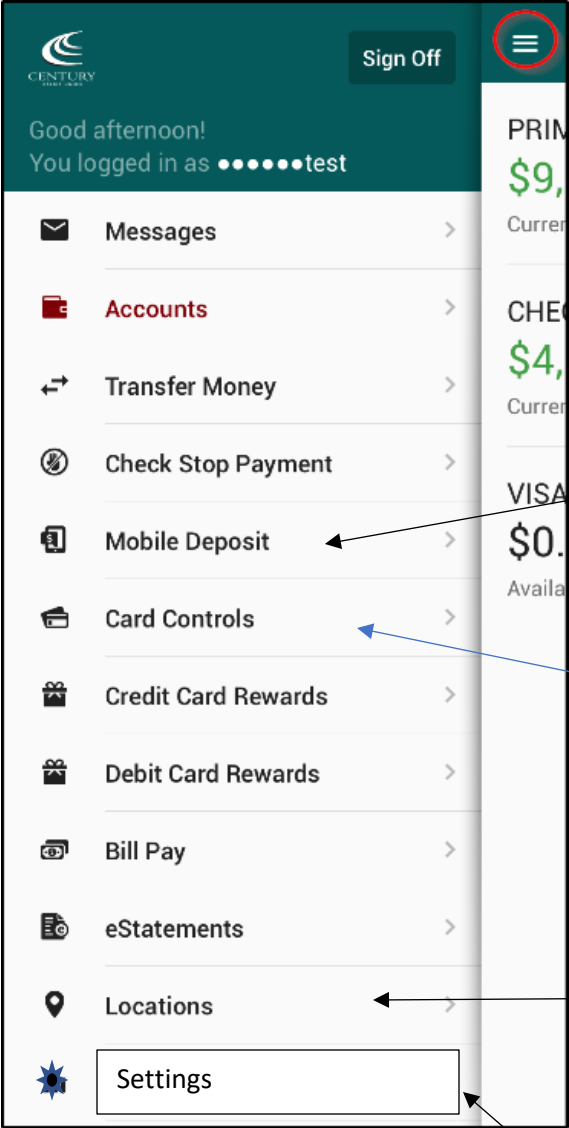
CENTURY

Sign Off

Good afternoon!
You logged in as ●●●●●●test

Messages

Accounts

Transfer Money

Check Stop Payment

Mobile Deposit

Card Controls

Credit Card Rewards

Debit Card Rewards

Bill Pay

eStatements

Locations

Settings

PRIM
$9,
Curren

CHEC
$4,
Curren

VISA
$0.
Availa